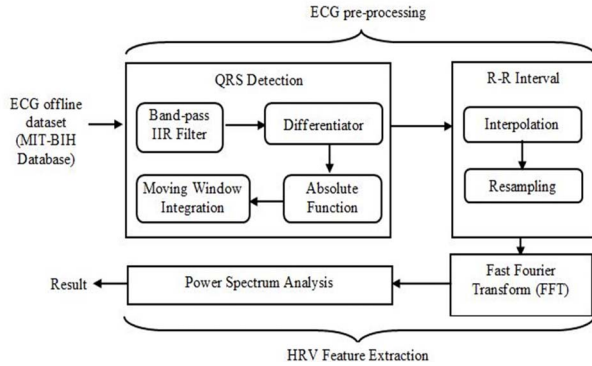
ECG pre-processing

ECG offline dataset (MIT-BIH Database)

QRS Detection

Band-pass IIR Filter

Differentiator

Moving Window Integration

Absolute Function

R-R Interval

Interpolation

Resampling

Result

Power Spectrum Analysis

Fast Fourier Transform (FFT)

HRV Feature Extraction